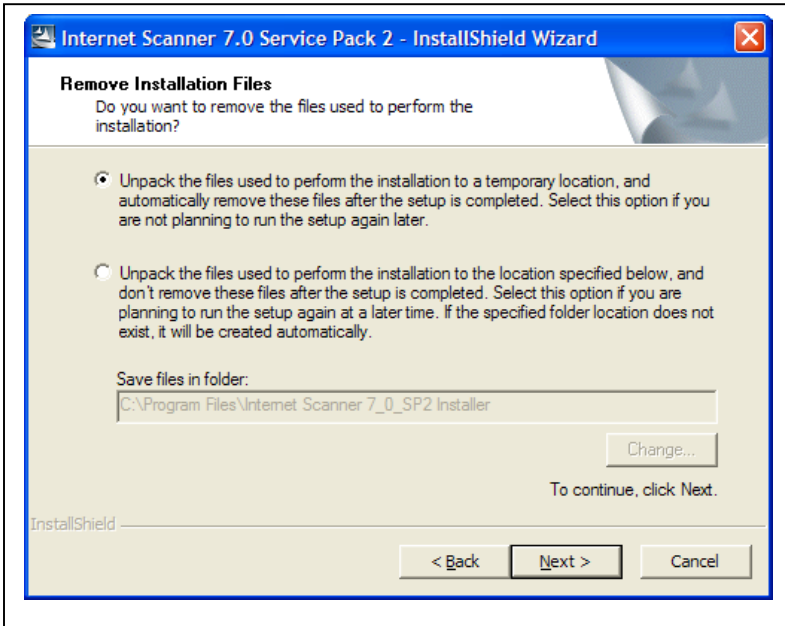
Internet Scanner 7.0 Service Pack 2 - InstallShield Wizard

Remove Installation Files

Do you want to remove the files used to perform the installation?

Unpack the files used to perform the installation to a temporary location, and automatically remove these files after the setup is completed. Select this option if you are not planning to run the setup again later.

Unpack the files used to perform the installation to the location specified below, and don't remove these files after the setup is completed. Select this option if you are planning to run the setup again at a later time. If the specified folder location does not exist, it will be created automatically.

Save files in folder:

C:\Program Files\Internet Scanner 7_0_SP2 Installer

Change...

To continue, click Next.

InstallShield

< Back

Next >

Cancel